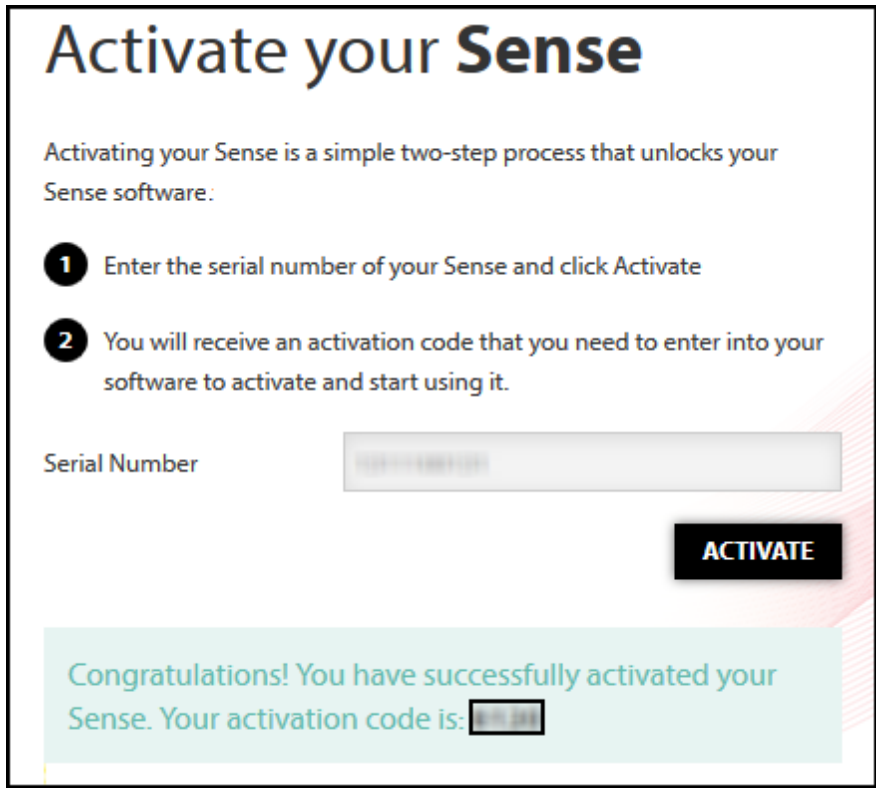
Activate your **Sense**

Activating your Sense is a simple two-step process that unlocks your Sense software:

1 Enter the serial number of your Sense and click Activate

2 You will receive an activation code that you need to enter into your software to activate and start using it.

Serial Number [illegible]

ACTIVATE

Congratulations! You have successfully activated your Sense. Your activation code is: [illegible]